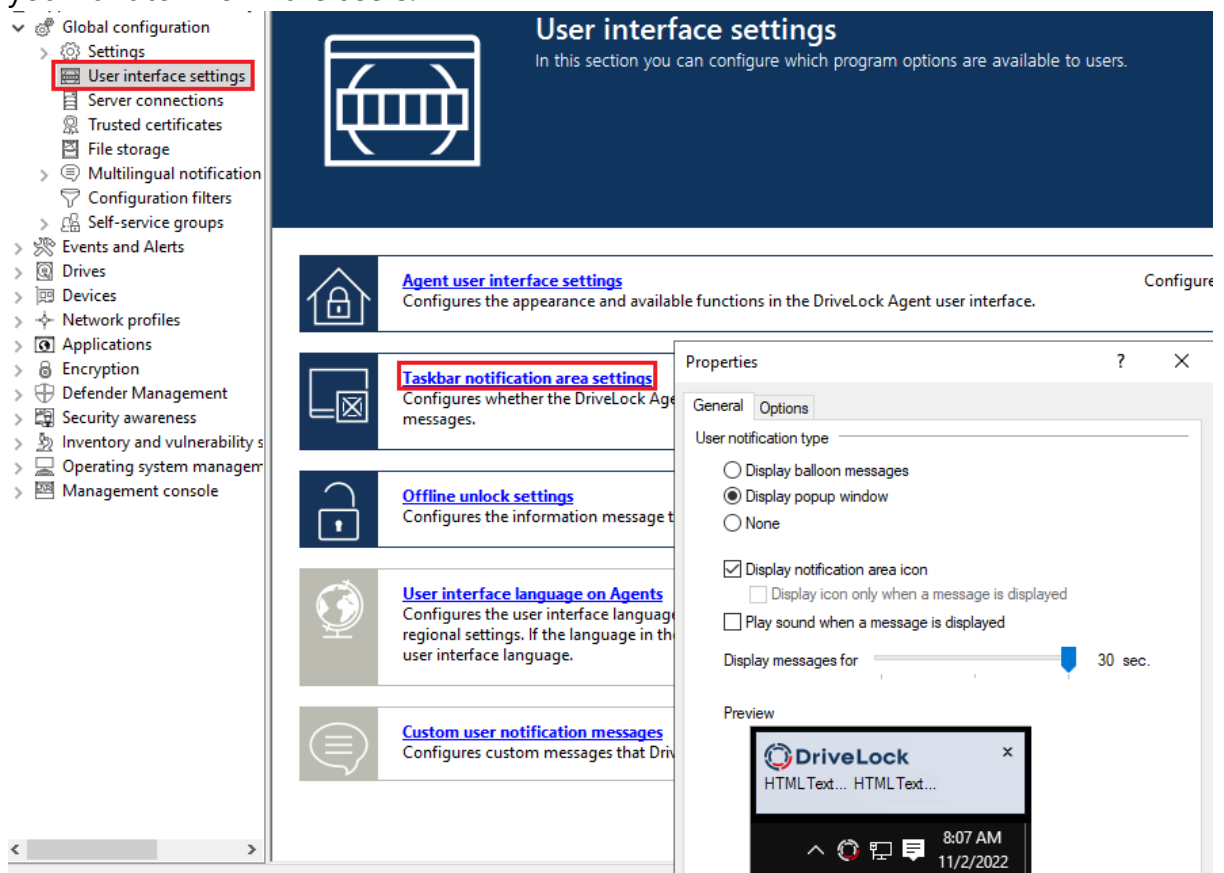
Global configuration
Settings
User interface settings
Server connections
Trusted certificates
File storage
Multilingual notification
Configuration filters
Self-service groups
Events and Alerts
Drives
Devices
Network profiles
Applications
Encryption
Defender Management
Security awareness
Inventory and vulnerability s
Operating system managem
Management console

User interface settings
In this section you can configure which program options are available to users.

Agent user interface settings
Configures the appearance and available functions in the DriveLock Agent user interface.
Configure

Taskbar notification area settings
Configures whether the DriveLock Age
messages.

Offline unlock settings
Configures the information message t

User interface language on Agents
Configures the user interface languag
regional settings. If the language in th
user interface language.

Custom user notification messages
Configures custom messages that Driv

Properties
?
General
Options
User notification type
Display balloon messages
Display popup window
None
Display notification area icon
Display icon only when a message is displayed
Play sound when a message is displayed
Display messages for
30 sec.
Preview
DriveLock
HTML Text... HTML Text...
8:07 AM
11/2/2022